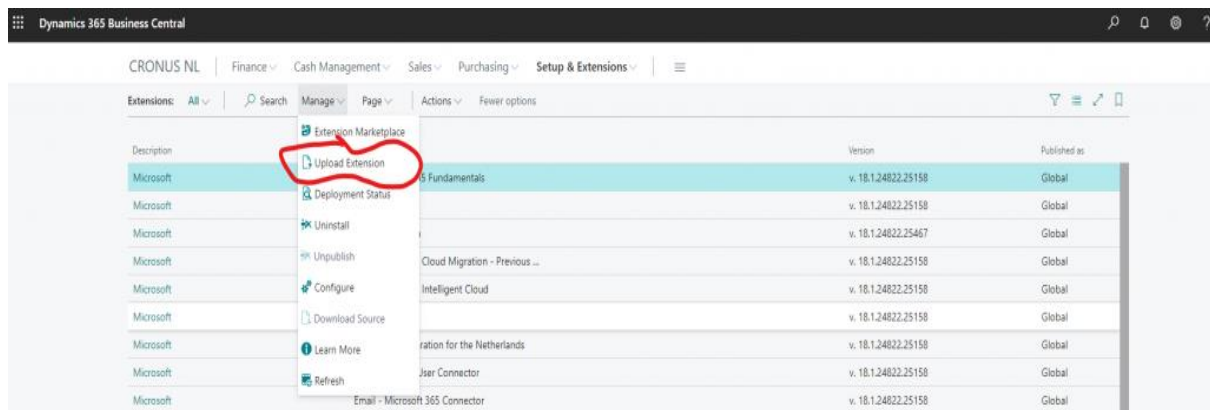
Dynamics 365 Business Central

CRONUS NL | Finance | Cash Management | Sales | Purchasing | Setup & Extensions | ≡

Extensions: All | Search | Manage | Page | Actions | Fewer options

Extension Marketplace
Upload Extension
Deployment Status
Uninstall
Unpublish
Configure
Download Source
Learn More
Refresh

| Description | | Version | Published as |
|---|---|---|---|
| Microsoft | 5 Fundamentals | v. 18.1.24822.25158 | Global |
| Microsoft | | v. 18.1.24822.25158 | Global |
| Microsoft | | v. 18.1.24822.25467 | Global |
| Microsoft | Cloud Migration - Previous ... | v. 18.1.24822.25158 | Global |
| Microsoft | Intelligent Cloud | v. 18.1.24822.25158 | Global |
| Microsoft | | v. 18.1.24822.25158 | Global |
| Microsoft | ration for the Netherlands | v. 18.1.24822.25158 | Global |
| Microsoft | User Connector | v. 18.1.24822.25158 | Global |
| Microsoft | Email - Microsoft 365 Connector | v. 18.1.24822.25158 | Global |